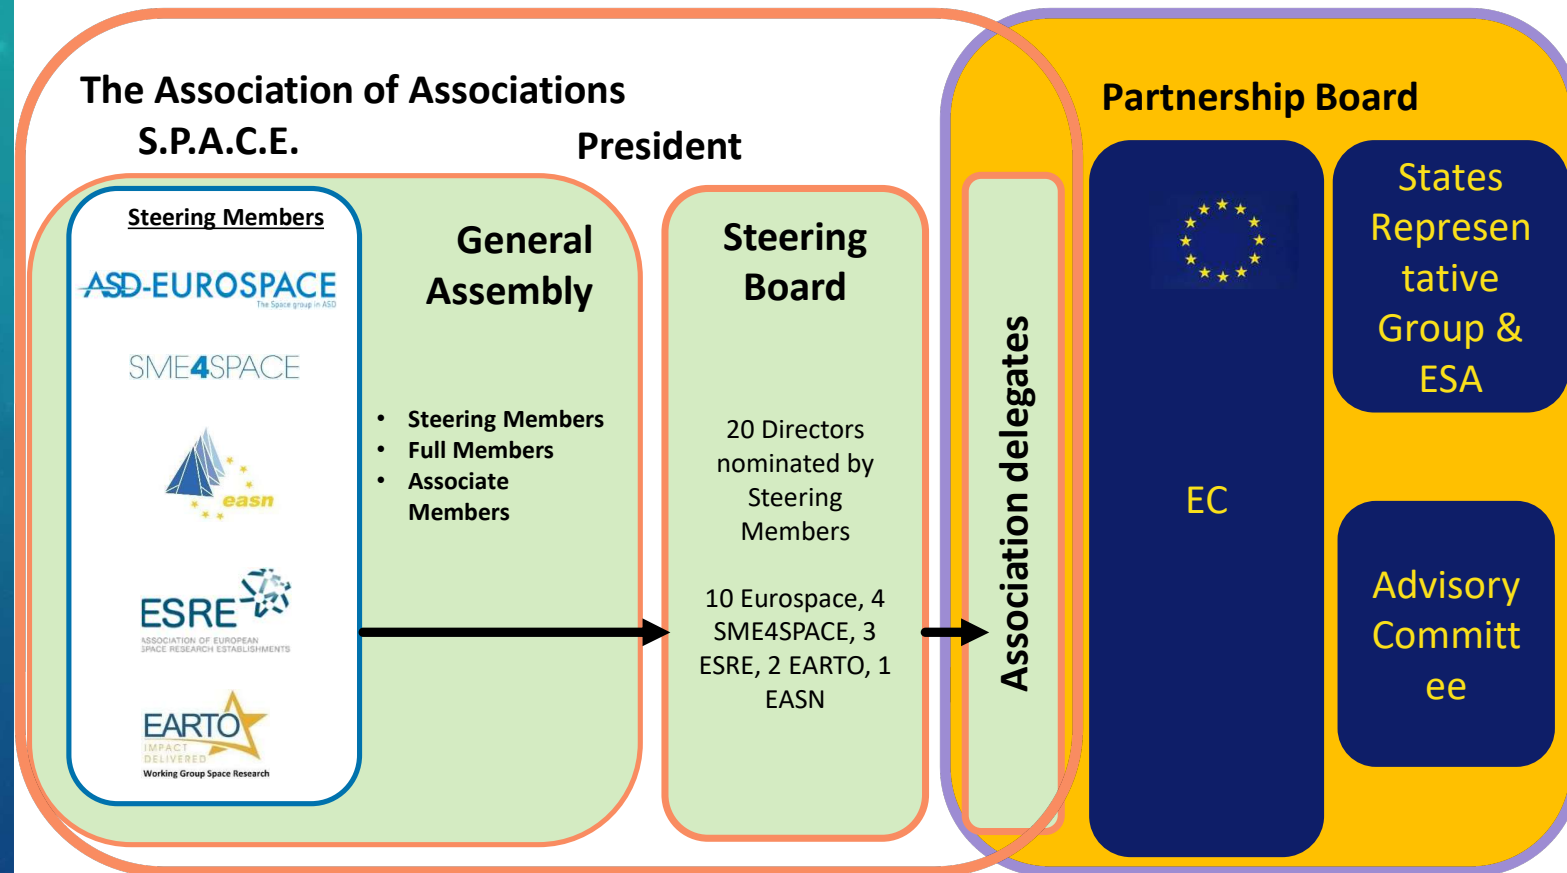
The Association of Associations
S.P.A.C.E.

President

Steering Members

ASD-EUROSPACE
The Space group in ASD

SME4SPACE

easn

ESRE
ASSOCIATION OF EUROPEAN SPACE RESEARCH ESTABLISHMENTS

EARTO
IMPACT DELIVERED
Working Group Space Research

General Assembly

- Steering Members
- Full Members
- Associate Members

Steering Board

20 Directors nominated by Steering Members

10 Eurospace, 4 SME4SPACE, 3 ESRE, 2 EARTO, 1 EASN

Association delegates

Partnership Board

EC

States Representative Group & ESA

Advisory Committee